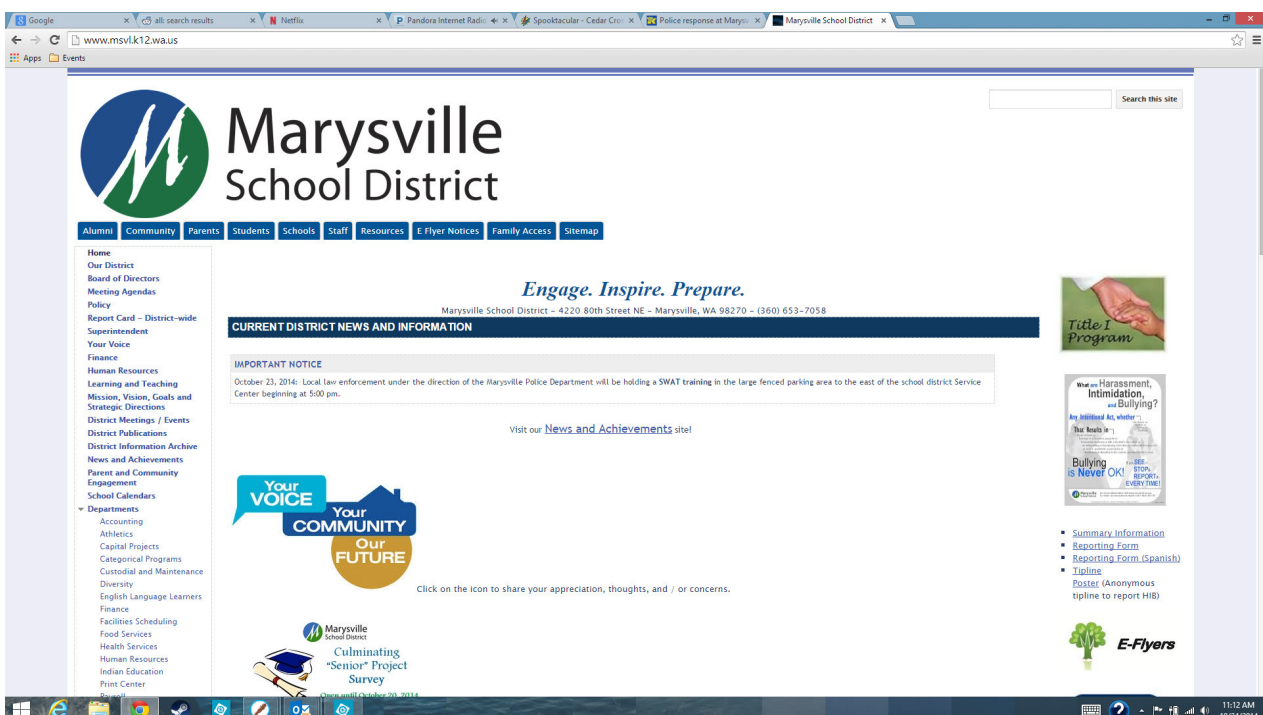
Google | all: search results | Netflix | Pandora Internet Radio | Spooktacular - Cedar Cro | Police response at Marys | Marysville School District

www.msvl.k12.wa.us

Apps | Events

Marysville School District

Search this site

Alumni | Community | Parents | Students | Schools | Staff | Resources | E Flyer Notices | Family Access | Sitemap

Home
Our District
Board of Directors
Meeting Agendas
Policy
Report Card – District-wide
Superintendent
Your Voice
Finance
Human Resources
Learning and Teaching
Mission, Vision, Goals and Strategic Directions
District Meetings / Events
District Publications
District Information Archive
News and Achievements
Parent and Community Engagement
School Calendars
Departments
Accounting
Athletics
Capital Projects
Categorical Programs
Custodial and Maintenance
Diversity
English Language Learners
Finance
Facilities Scheduling
Food Services
Health Services
Human Resources
Indian Education
Print Center
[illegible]

Engage. Inspire. Prepare.

Marysville School District – 4220 80th Street NE – Marysville, WA 98270 – (360) 653-7058

CURRENT DISTRICT NEWS AND INFORMATION

IMPORTANT NOTICE

October 23, 2014: Local law enforcement under the direction of the Marysville Police Department will be holding a SWAT training in the large fenced parking area to the east of the school district Service Center beginning at 5:00 pm.

Visit our News and Achievements site!

Your VOICE Your COMMUNITY Our FUTURE

Click on the icon to share your appreciation, thoughts, and / or concerns.

Marysville School District
Culminating "Senior" Project Survey
Open until October 20, 2014

Title I Program

What are Harassment, Intimidation, and Bullying?
Any Intentional Act, whether
That Results in
Bullying is Never OK!
SEE. STOP. REPORT. EVERY TIME!

Summary Information
Reporting Form
Reporting Form (Spanish)
Tipline
Poster (Anonymous tipline to report HIB)

E-Flyers

11:12 AM